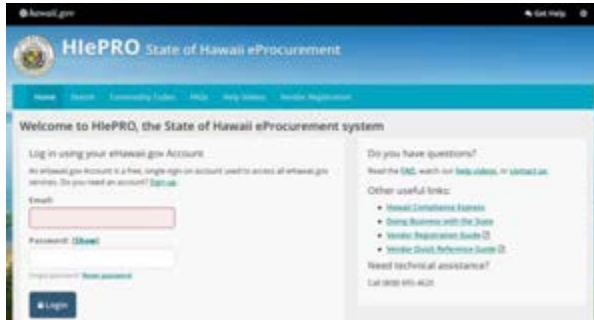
Hawaii.gov

Get Help

HIePRO State of Hawaii eProcurement

Home Search Commodity Codes FAQs Help Videos Vendor Registration

Welcome to HIePRO, the State of Hawaii eProcurement system

Log in using your eHawaii.gov Account

An eHawaii.gov Account is a free, single sign on account used to access all eHawaii.gov services. Do you need an account? Sign up.

Email:

Password: [Show]

Forgot password? Reset password

Login

Do you have questions?

Read the FAQ, watch our help videos, or contact us.

Other useful links:

• Hawaii Compliance Express
• Doing Business with the State
• Vendor Registration Guide
• Vendor Quick Reference Guide

Need technical assistance?

Call (808) 695-4620